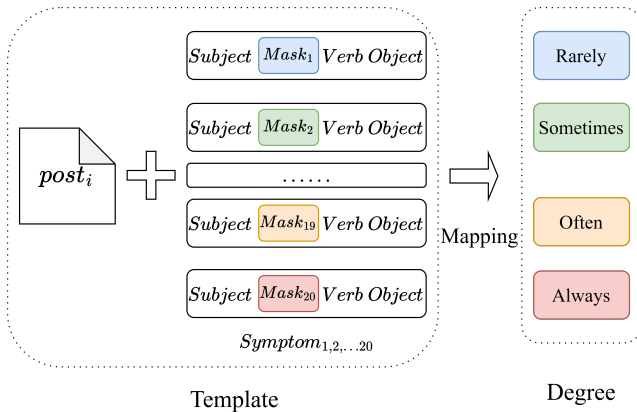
$post_i$

$Subject$ $Mask_1$ $Verb$ $Object$

$Subject$ $Mask_2$ $Verb$ $Object$

……

$Subject$ $Mask_{19}$ $Verb$ $Object$

$Subject$ $Mask_{20}$ $Verb$ $Object$

$Symptom_{1,2,\ldots 20}$

Template

Mapping

Rarely

Sometimes

Often

Always

Degree